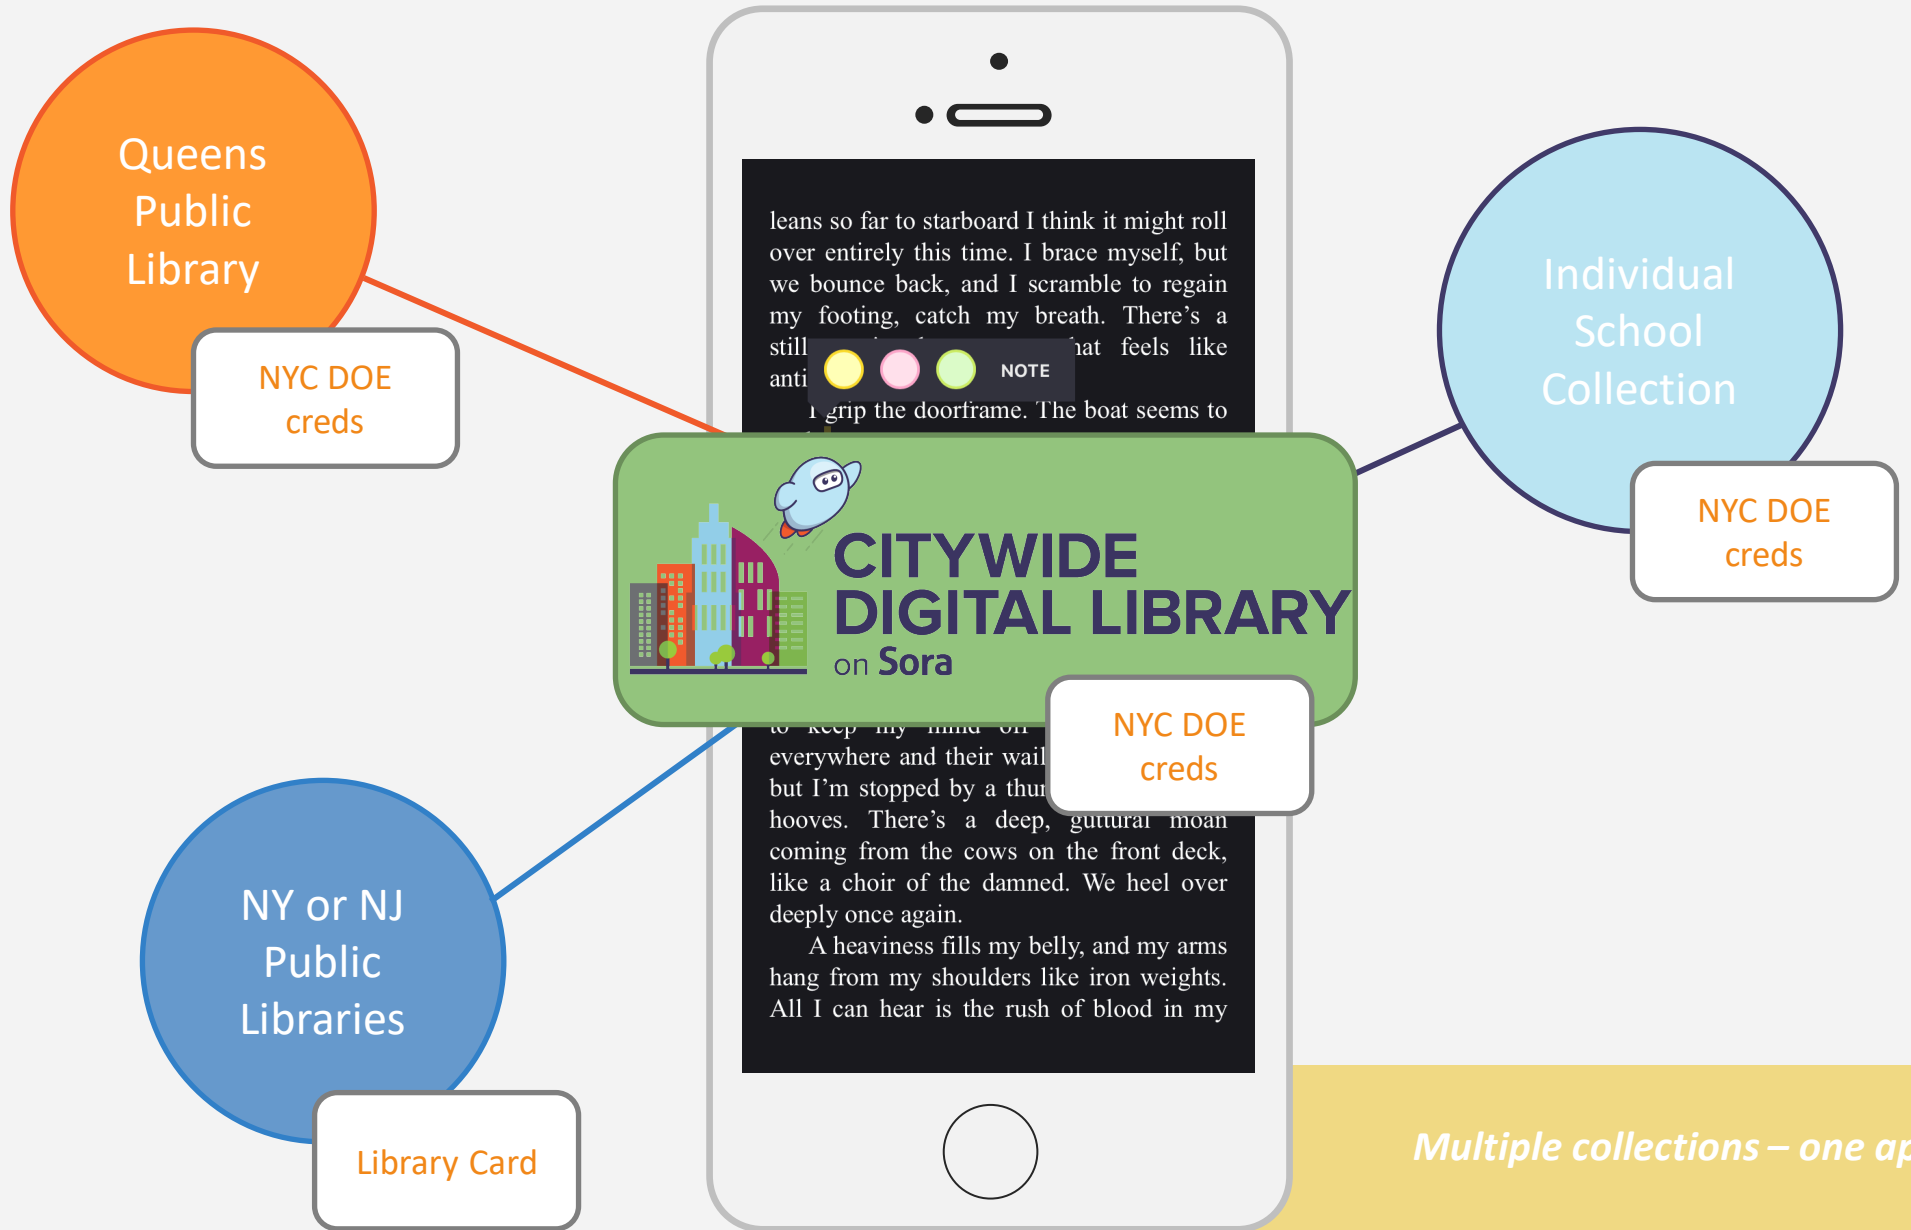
Queens Public Library

NYC DOE creds

leans so far to starboard I think it might roll over entirely this time. I brace myself, but we bounce back, and I scramble to regain my footing, catch my breath. There's a still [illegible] hat feels like anti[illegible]

NOTE

I grip the doorframe. The boat seems to

Individual School Collection

NYC DOE creds

CITYWIDE DIGITAL LIBRARY on Sora

NYC DOE creds

to keep my mind off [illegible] everywhere and their wail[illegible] but I'm stopped by a thu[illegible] hooves. There's a deep, guttural moan coming from the cows on the front deck, like a choir of the damned. We heel over deeply once again.

A heaviness fills my belly, and my arms hang from my shoulders like iron weights. All I can hear is the rush of blood in my

NY or NJ Public Libraries

Library Card

Multiple collections – one ap